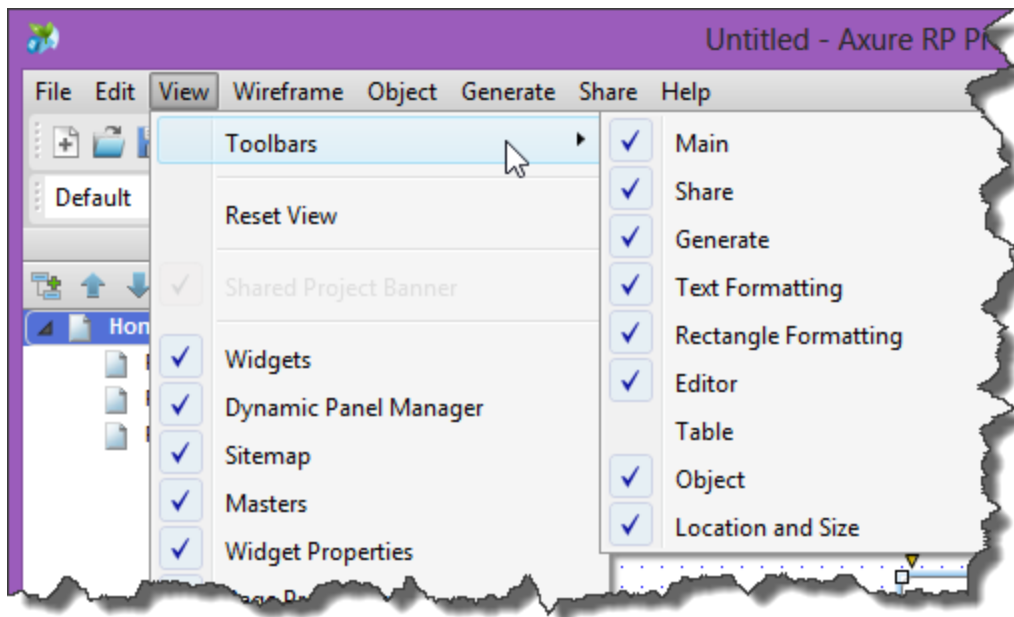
Untitled - Axure RP Pr

File Edit View Wireframe Object Generate Share Help

Default

Hon

Toolbars

Reset View

Shared Project Banner

Widgets

Dynamic Panel Manager

Sitemap

Masters

Widget Properties

Main

Share

Generate

Text Formatting

Rectangle Formatting

Editor

Table

Object

Location and Size